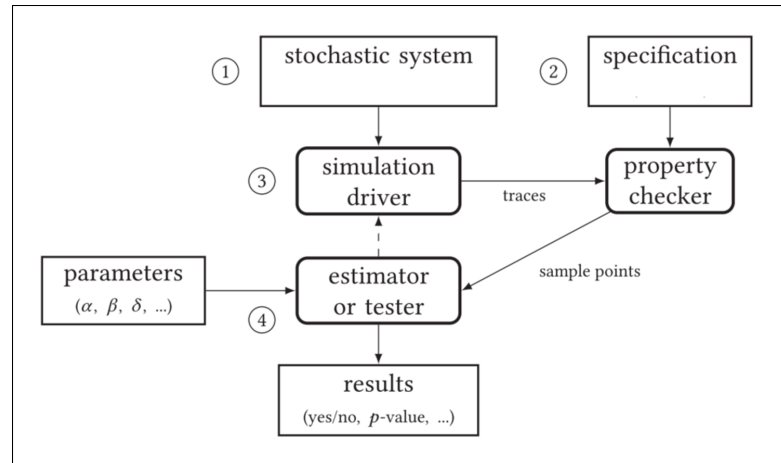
① stochastic system

② specification

③ simulation driver

traces

property checker

parameters ($\alpha$, $\beta$, $\delta$, ...)

sample points

④ estimator or tester

results (yes/no, $p$-value, ...)